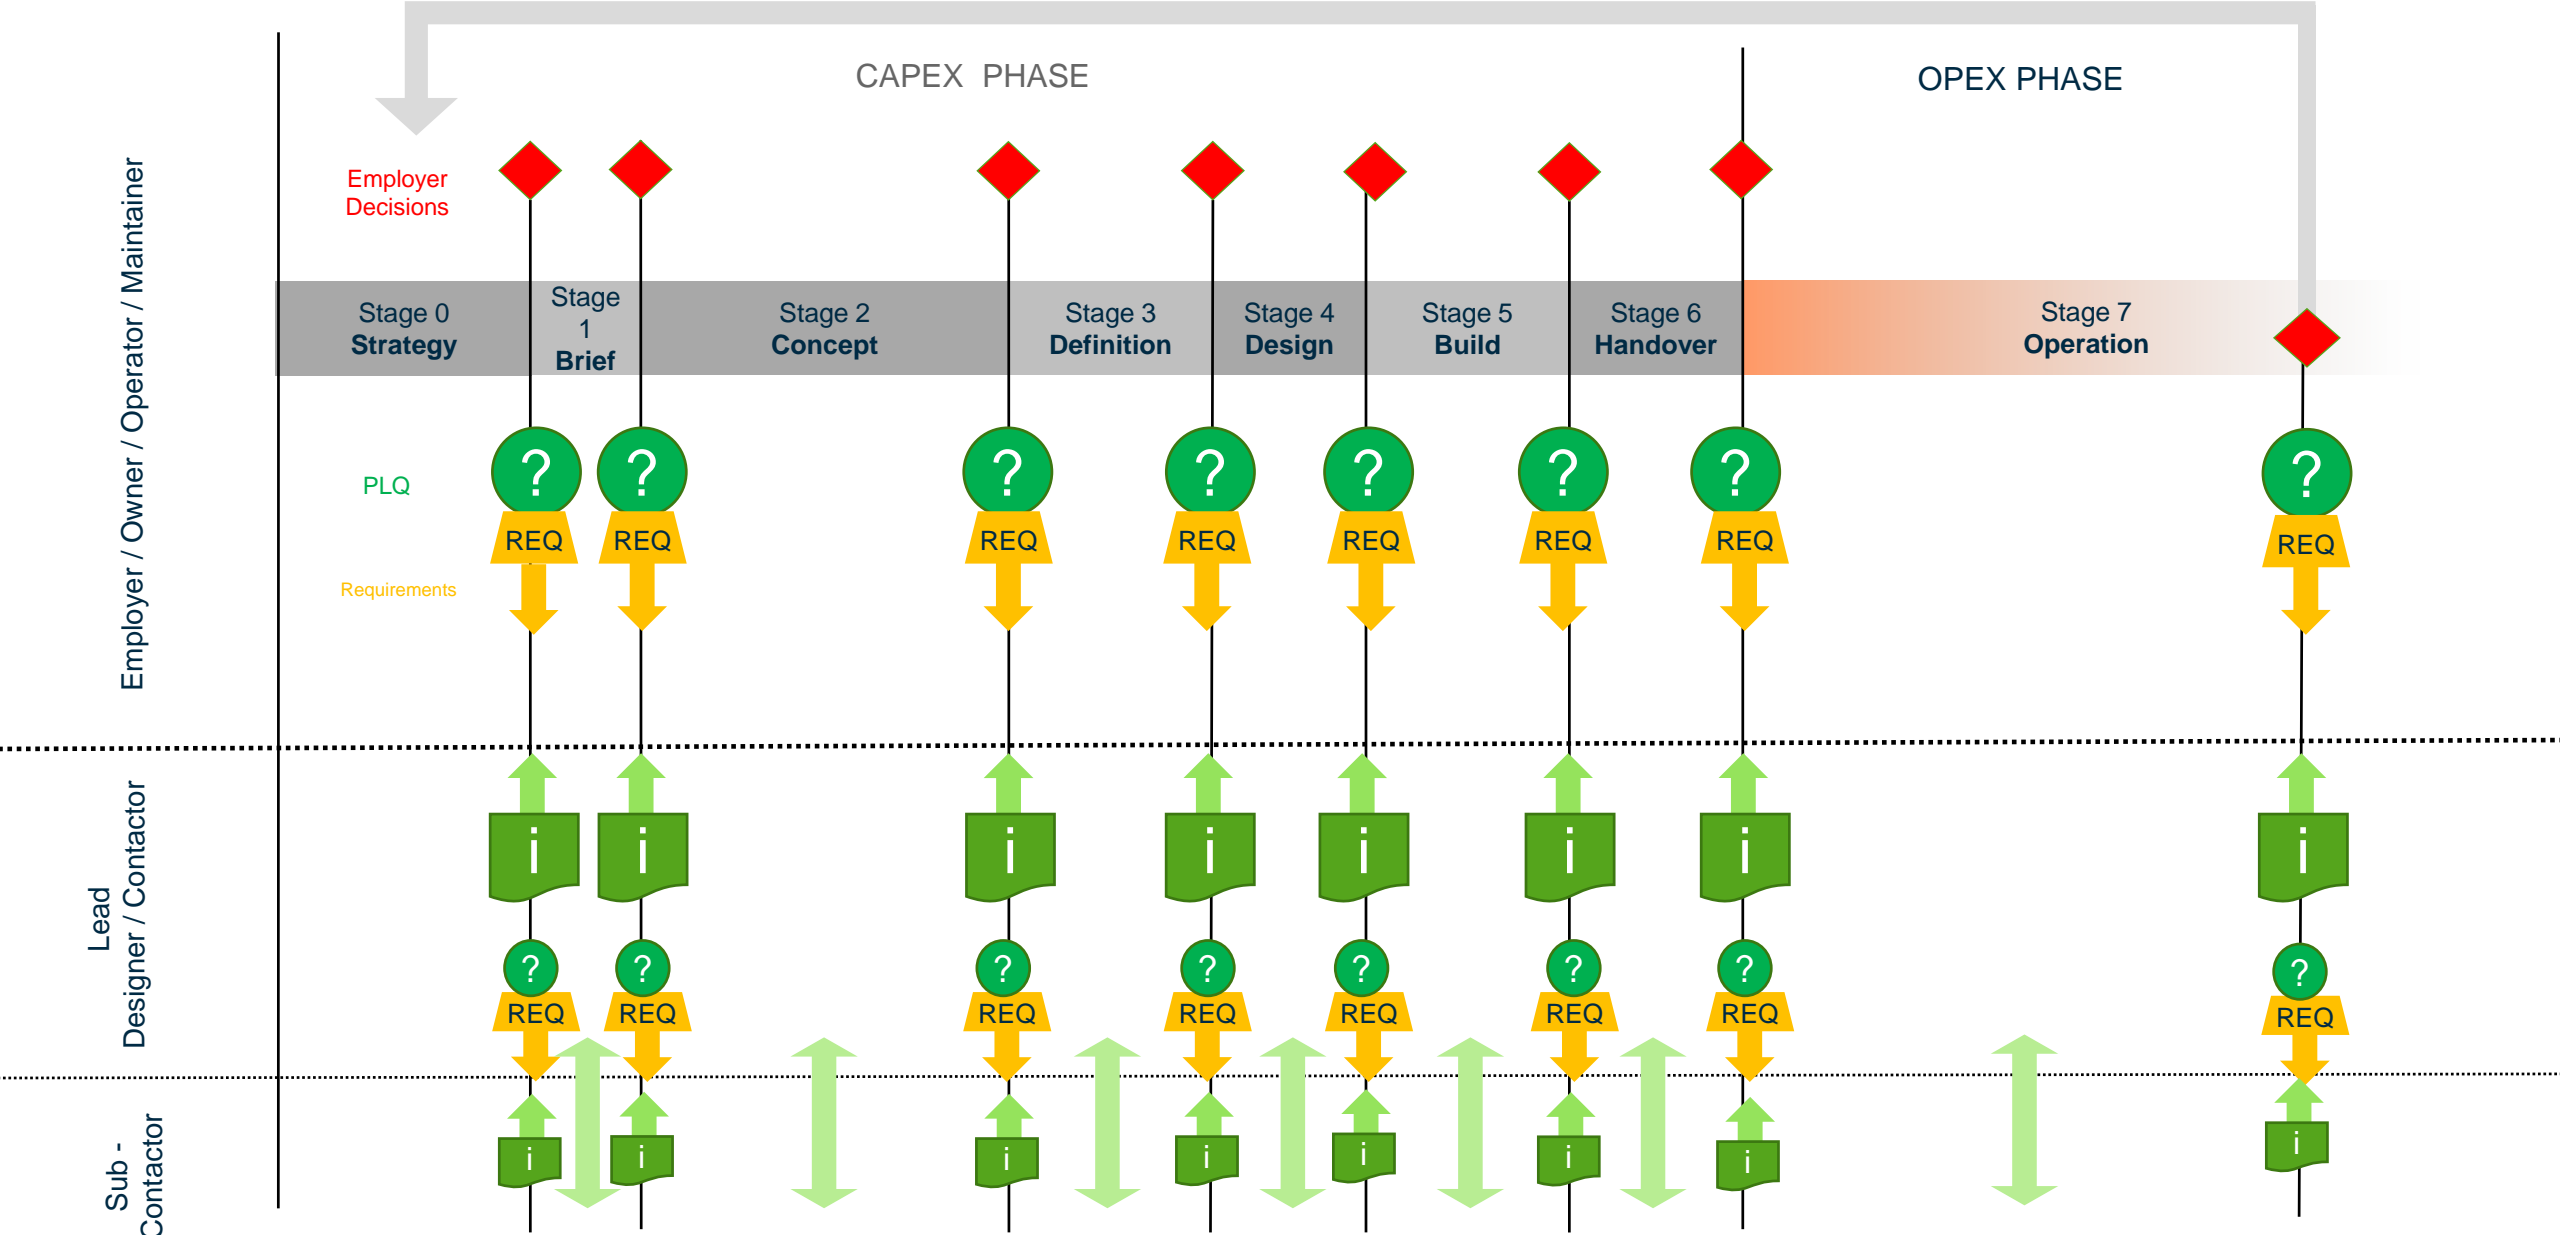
CAPEX PHASE

OPEX PHASE

Employer / Owner / Operator / Maintainer

Employer Decisions

Stage 0 **Strategy**

Stage 1 **Brief**

Stage 2 **Concept**

Stage 3 **Definition**

Stage 4 **Design**

Stage 5 **Build**

Stage 6 **Handover**

Stage 7 **Operation**

PLQ

Requirements

? REQ ? REQ ? REQ ? REQ ? REQ ? REQ ? REQ ? REQ

Lead Designer / Contactor

i i i i i i i i

? REQ ? REQ ? REQ ? REQ ? REQ ? REQ ? REQ ? REQ

Sub - Contactor

i i i i i i i i